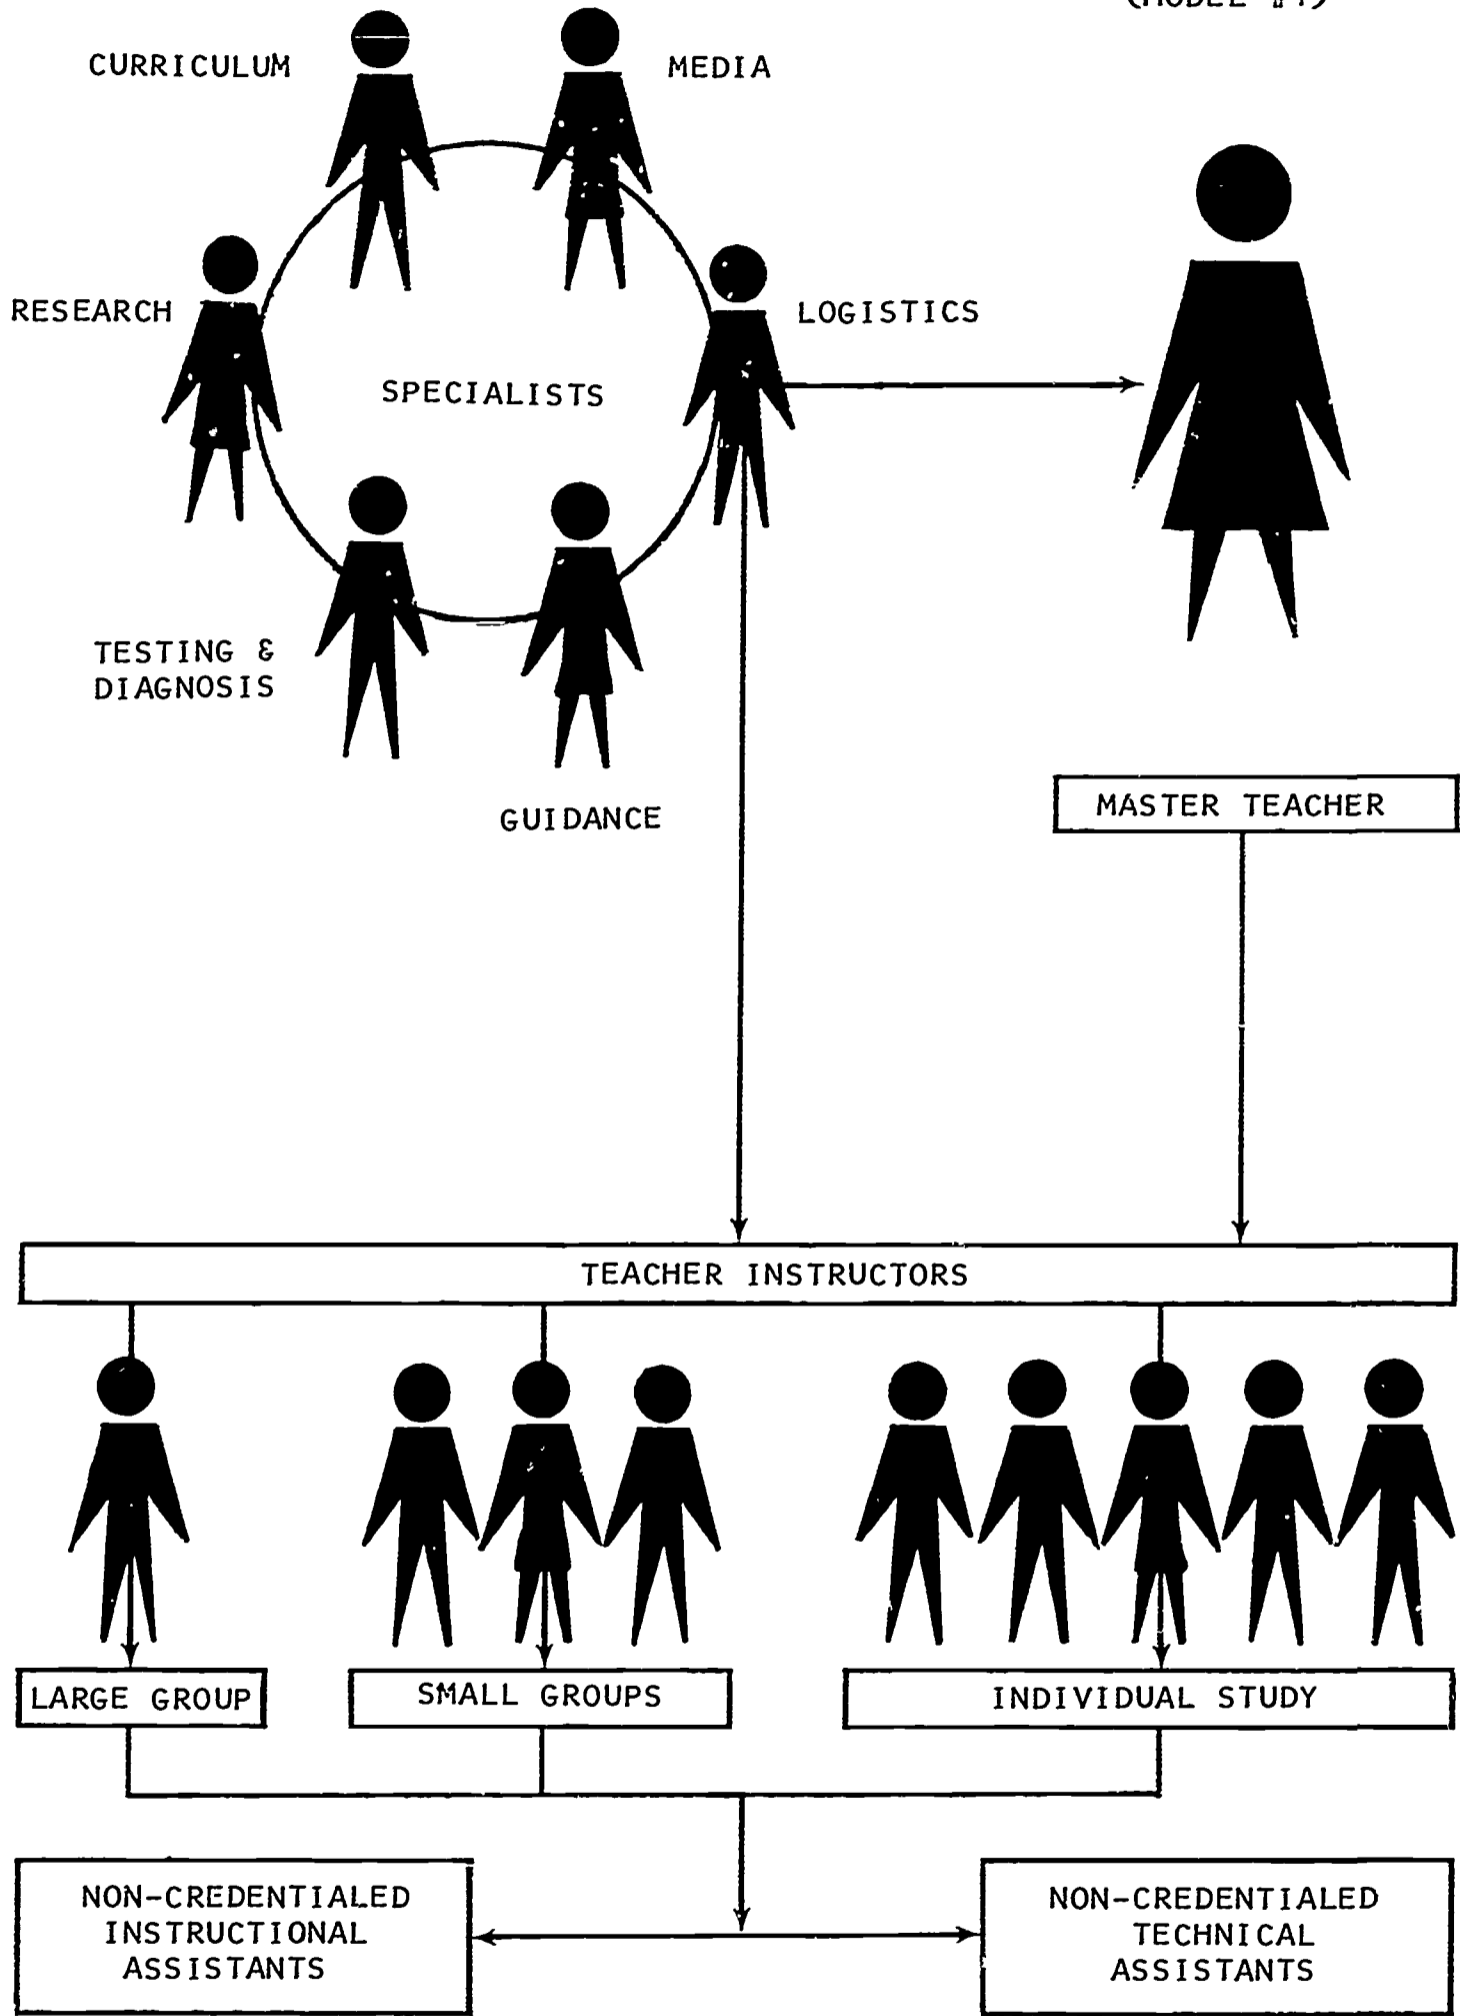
(MODEL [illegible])

CURRICULUM

MEDIA

RESEARCH

LOGISTICS

SPECIALISTS

TESTING & DIAGNOSIS

GUIDANCE

MASTER TEACHER

TEACHER INSTRUCTORS

LARGE GROUP

SMALL GROUPS

INDIVIDUAL STUDY

NON-CREDENTIALED INSTRUCTIONAL ASSISTANTS

NON-CREDENTIALED TECHNICAL ASSISTANTS